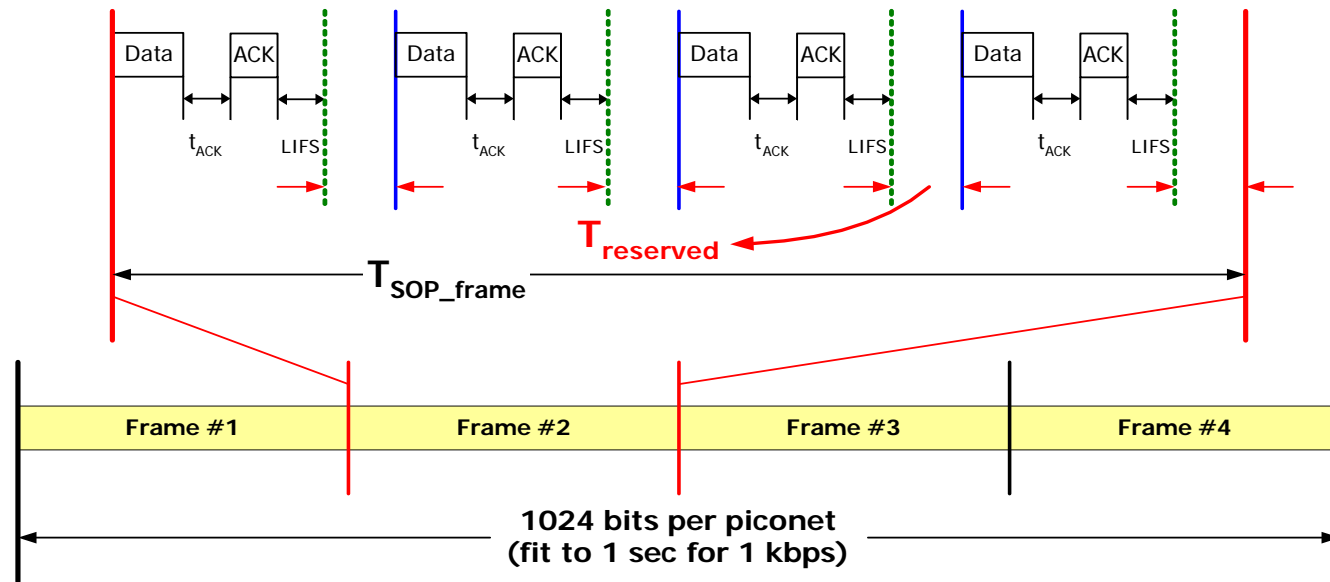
Data ACK $t_{ACK}$ LIFS

Data ACK $t_{ACK}$ LIFS

Data ACK $t_{ACK}$ LIFS

Data ACK $t_{ACK}$ LIFS

$T_{reserved}$

$T_{SOP\_frame}$

Frame #1

Frame #2

Frame #3

Frame #4

1024 bits per piconet
(fit to 1 sec for 1 kbps)